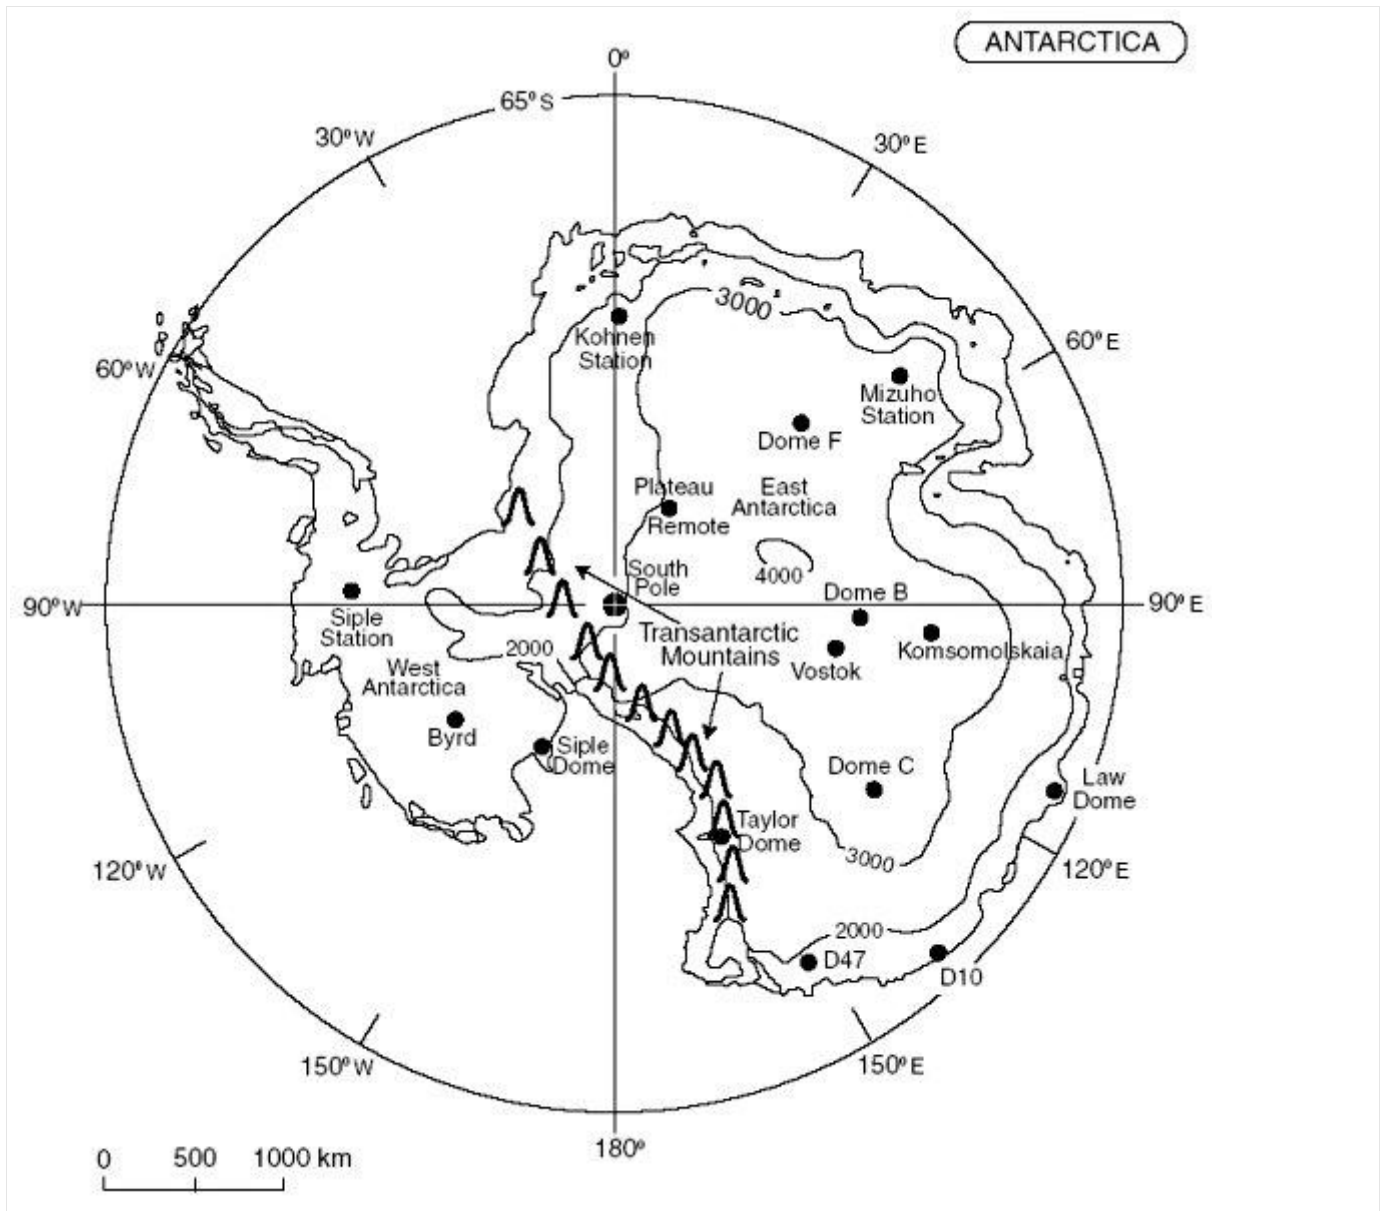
ANTARCTICA

0º
65º S
30º W
30º E
3000
Kohnen Station
60º E
60º W
Mizuho Station
Dome F
Plateau Remote
East Antarctica
South Pole
4000
90º W
90º E
Dome B
Siple Station
Transantarctic Mountains
2000
Komsomolskaia
Vostok
West Antarctica
Byrd
Siple Dome
Dome C
Law Dome
Taylor Dome
3000
120º W
120º E
2000
D47
D10
150º W
150º E
180º
0 500 1000 km